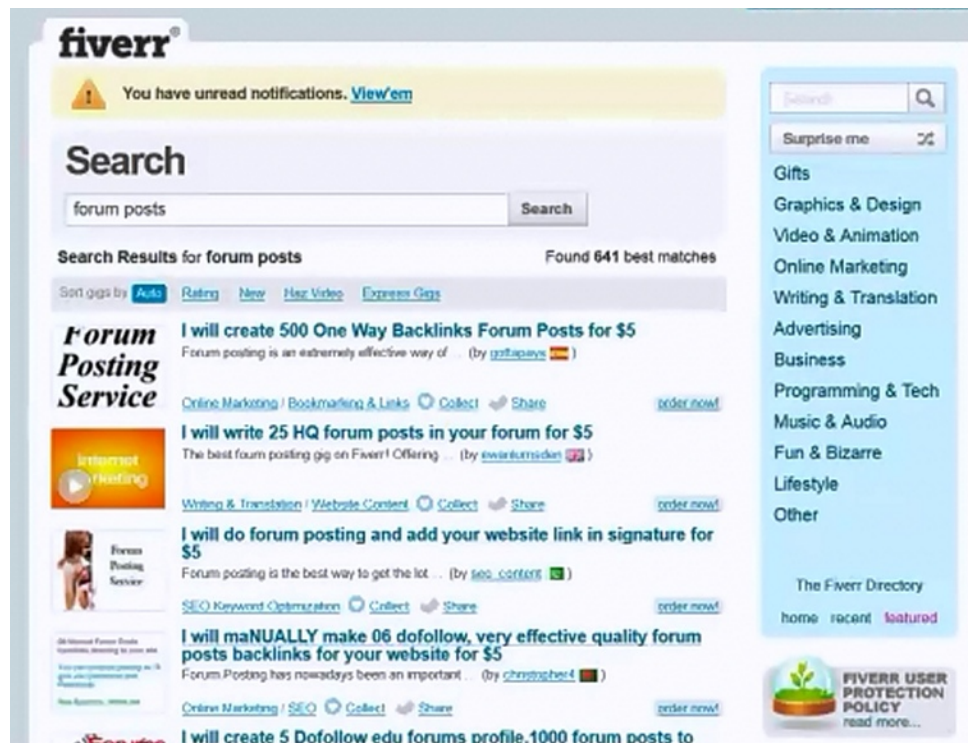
fiverr

You have unread notifications. View'em

Search

forum posts

Search

Search Results for forum posts

Found 641 best matches

Sort gigs by Auto Rating New Has Video Express Gigs

Forum Posting Service

I will create 500 One Way Backlinks Forum Posts for $5

Forum posting is an extremely effective way of ... (by gotlapays)

Online Marketing / Bookmarking & Links Collect Share order now!

Internet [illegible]rketing

I will write 25 HQ forum posts in your forum for $5

The best fourm posting gig on Fiverr! Offering ... (by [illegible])

Writing & Translation / Website Content Collect Share order now!

Forum Posting Service

I will do forum posting and add your website link in signature for $5

Forum posting is the best way to get the lot ... (by seo_content)

SEO Keyword Optimization Collect Share order now!

I will maNUALLY make 06 dofollow, very effective quality forum posts backlinks for your website for $5

Forum Posting has nowadays been an important ... (by christopher4)

Online Marketing / SEO Collect Share order now!

I will create 5 Dofollow edu forums profile,1000 forum posts to

Search

Surprise me

Gifts

Graphics & Design

Video & Animation

Online Marketing

Writing & Translation

Advertising

Business

Programming & Tech

Music & Audio

Fun & Bizarre

Lifestyle

Other

The Fiverr Directory

home recent featured

FIVERR USER PROTECTION POLICY read more...